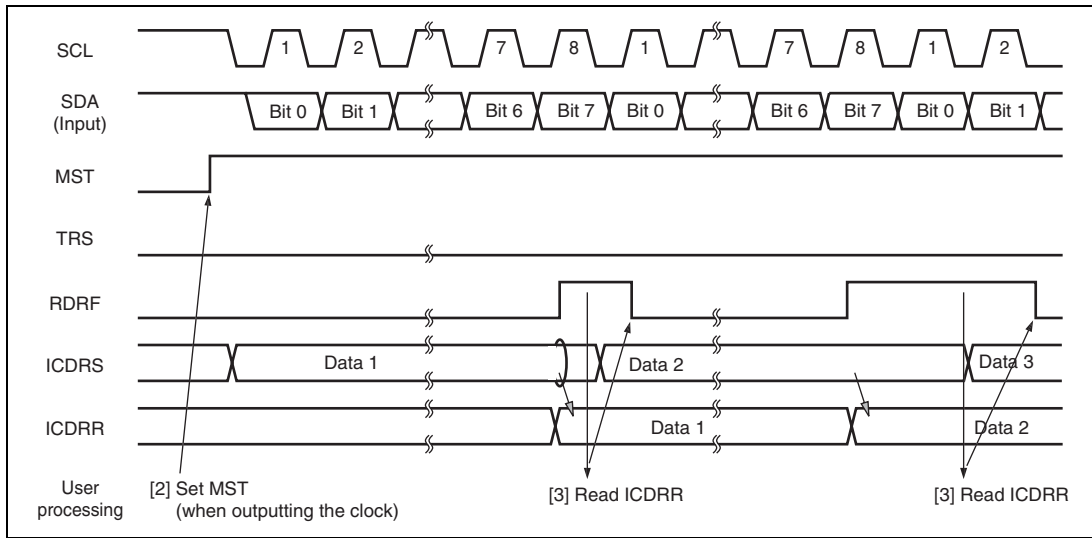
SCL
1 2 7 8 1 7 8 1 2

SDA (Input)
Bit 0 Bit 1 Bit 6 Bit 7 Bit 0 Bit 6 Bit 7 Bit 0 Bit 1

MST

TRS

RDRF

ICDRS
Data 1 Data 2 Data 3

ICDRR
Data 1 Data 2

User processing
[2] Set MST (when outputting the clock)
[3] Read ICDRR
[3] Read ICDRR